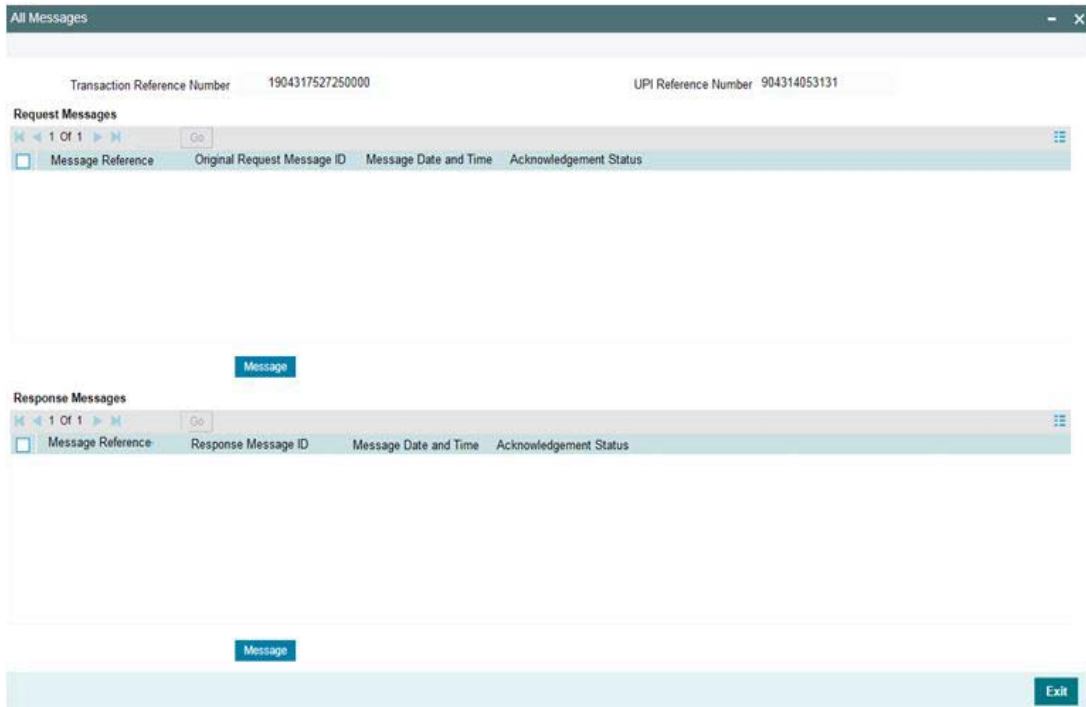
All Messages

Transaction Reference Number 1904317527250000

UPI Reference Number 904314053131

Request Messages

1 Of 1 Go

| Message Reference | Original Request Message ID | Message Date and Time | Acknowledgement Status |
|---|---|---|---|

Message

Response Messages

1 Of 1 Go

| Message Reference | Response Message ID | Message Date and Time | Acknowledgement Status |
|---|---|---|---|

Message

Exit